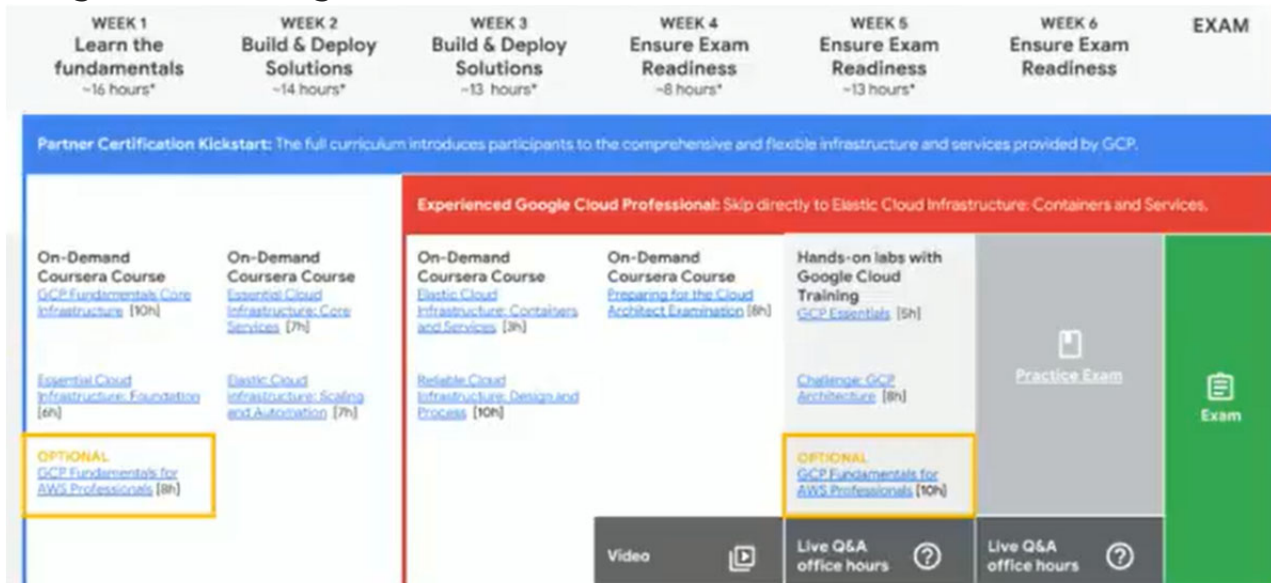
| WEEK 1 Learn the fundamentals ~16 hours* | WEEK 2 Build & Deploy Solutions ~14 hours* | WEEK 3 Build & Deploy Solutions ~13 hours* | WEEK 4 Ensure Exam Readiness ~8 hours* | WEEK 5 Ensure Exam Readiness ~13 hours* | WEEK 6 Ensure Exam Readiness | EXAM |
|---|---|---|---|---|---|---|

Partner Certification Kickstart: The full curriculum introduces participants to the comprehensive and flexible infrastructure and services provided by GCP.

Experienced Google Cloud Professional: Skip directly to Elastic Cloud Infrastructure: Containers and Services.

On-Demand Coursera Course
GCP Fundamentals Core Infrastructure [10h]

Essential Cloud Infrastructure: Foundation [6h]

OPTIONAL
GCP Fundamentals for AWS Professionals [8h]

On-Demand Coursera Course
Essential Cloud Infrastructure: Core Services [7h]

Elastic Cloud Infrastructure: Scaling and Automation [7h]

On-Demand Coursera Course
Elastic Cloud Infrastructure: Containers and Services [3h]

Reliable Cloud Infrastructure: Design and Process [10h]

On-Demand Coursera Course
Preparing for the Cloud Architect Examination [6h]

Video

Hands-on labs with Google Cloud Training
GCP Essentials [5h]

Challenge: GCP Architecture [8h]

OPTIONAL
GCP Fundamentals for AWS Professionals [10h]

Live Q&A office hours

Practice Exam

Live Q&A office hours

Exam